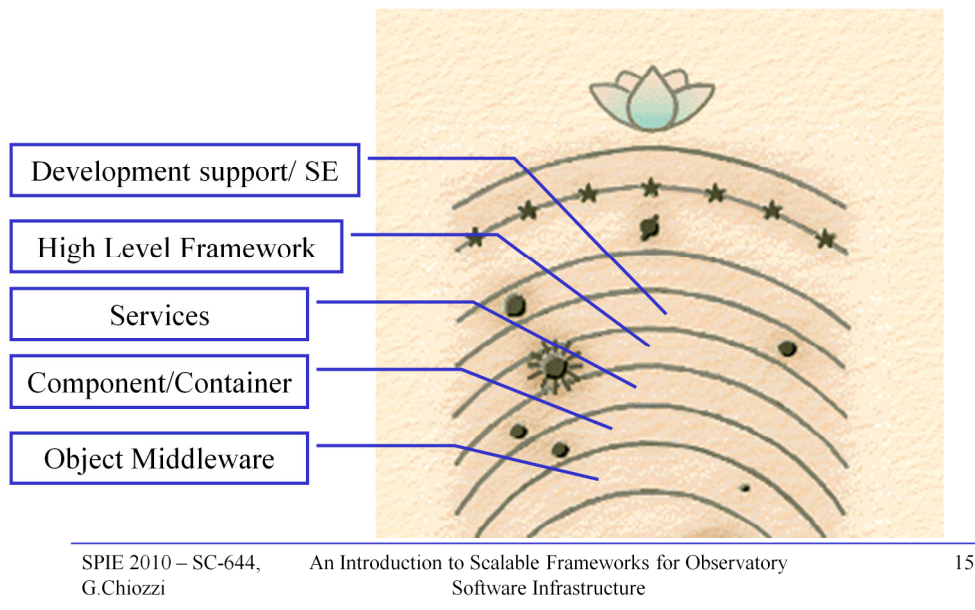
Development support/ SE

High Level Framework

Services

Component/Container

Object Middleware

SPIE 2010 – SC-644, G.Chiozzi

An Introduction to Scalable Frameworks for Observatory Software Infrastructure

15